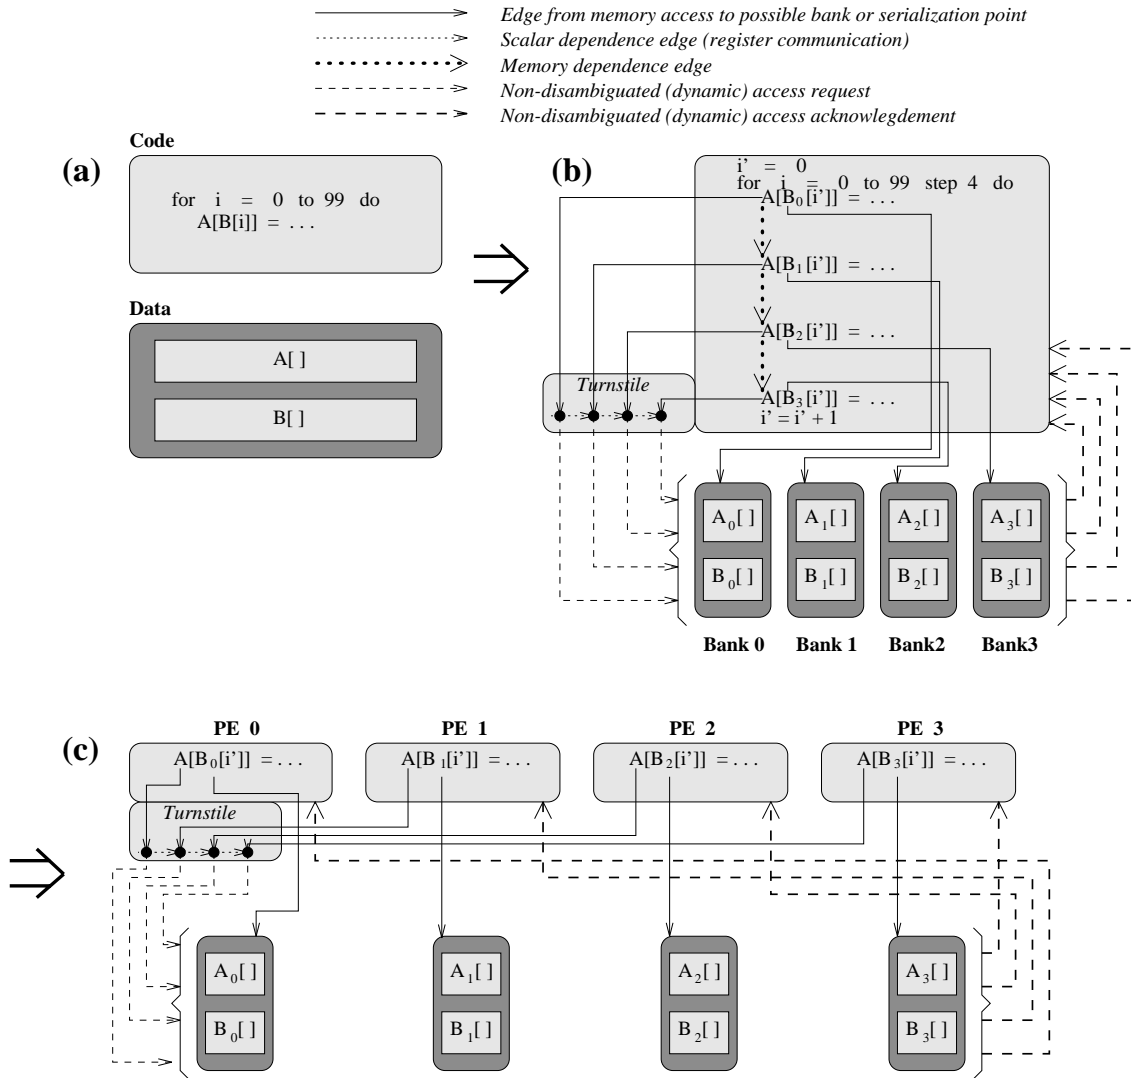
Edge from memory access to possible bank or serialization point
Scalar dependence edge (register communication)
Memory dependence edge
Non-disambiguated (dynamic) access request
Non-disambiguated (dynamic) access acknowlegdement

Code

(a)

for i = 0 to 99 do
A[B[i]] = . . .

Data

A[ ]

B[ ]

(b)

i' = 0
for i = 0 to 99 step 4 do
A[$B_0$[i']] = . . .

A[$B_1$[i']] = . . .

A[$B_2$[i']] = . . .

Turnstile

A[$B_3$[i']] = . . .
i' = i' + 1

$A_0$[ ]
$B_0$[ ]

$A_1$[ ]
$B_1$[ ]

$A_2$[ ]
$B_2$[ ]

$A_3$[ ]
$B_3$[ ]

Bank 0 Bank 1 Bank2 Bank3

(c)

PE 0
A[$B_0$[i']] = . . .

PE 1
A[$B_1$[i']] = . . .

PE 2
A[$B_2$[i']] = . . .

PE 3
A[$B_3$[i']] = . . .

Turnstile

$A_0$[ ]
$B_0$[ ]

$A_1$[ ]
$B_1$[ ]

$A_2$[ ]
$B_2$[ ]

$A_3$[ ]
$B_3$[ ]